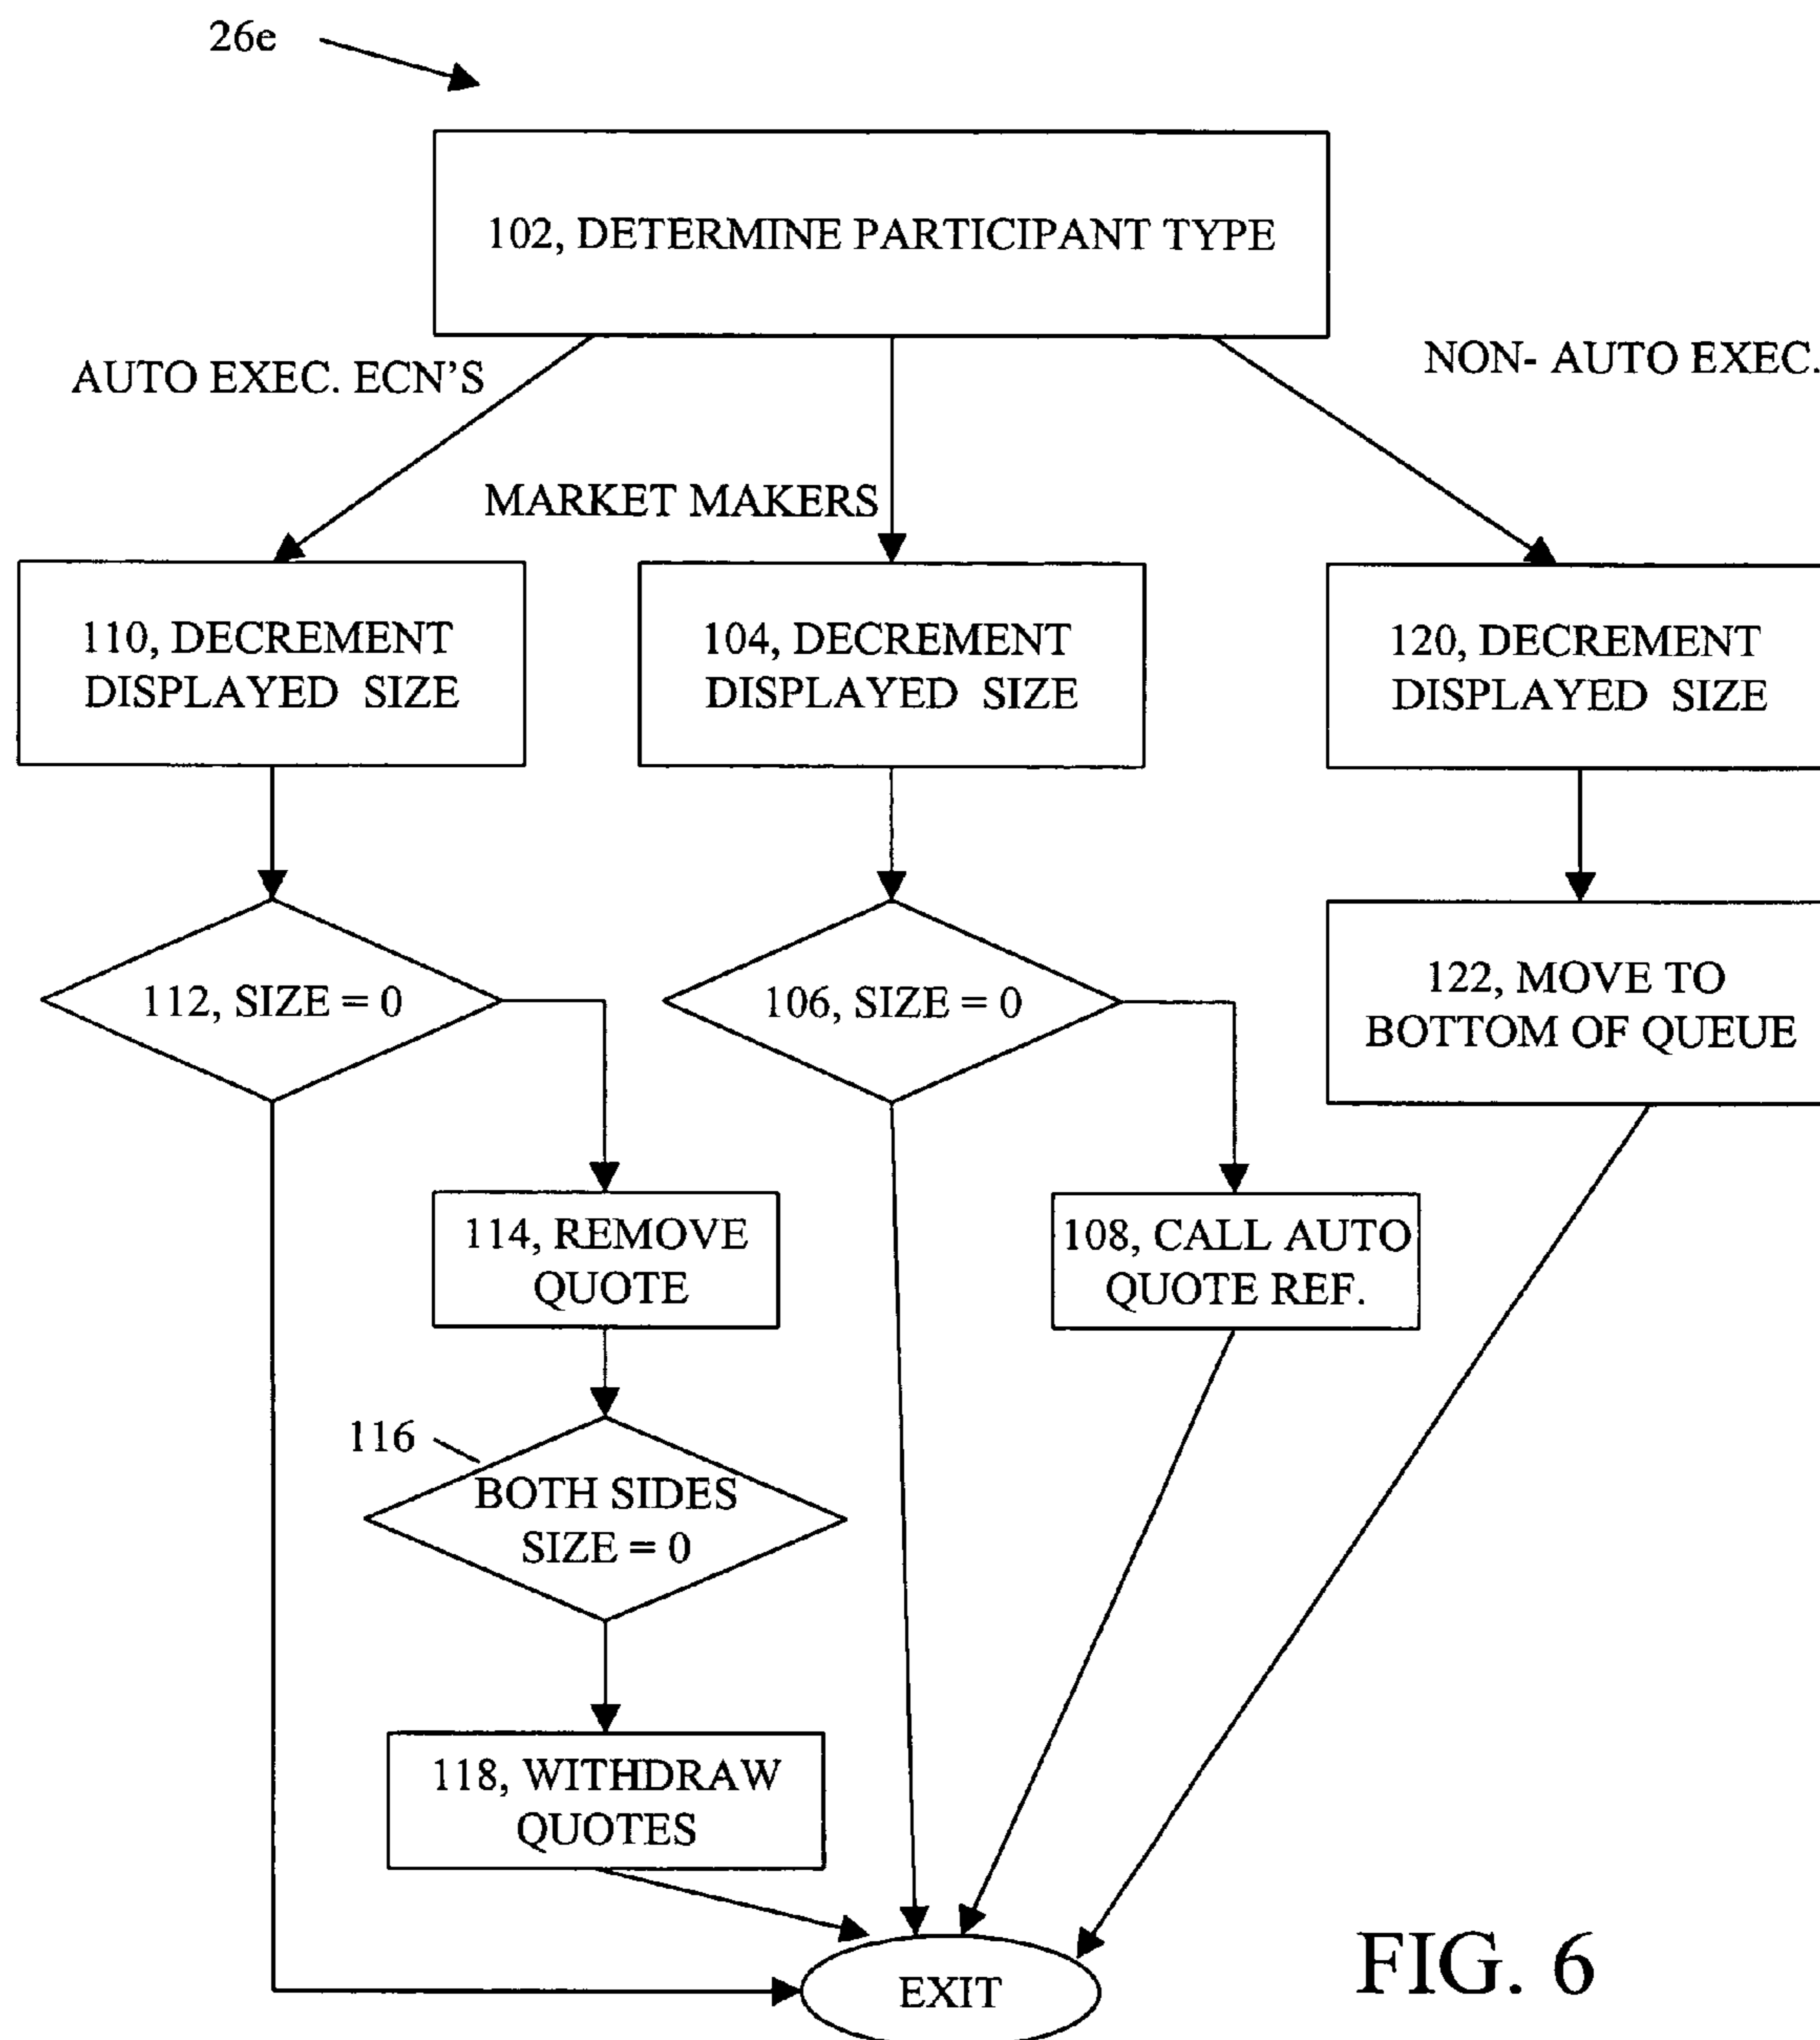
26e

102, DETERMINE PARTICIPANT TYPE

AUTO EXEC. ECN'S

MARKET MAKERS

NON- AUTO EXEC.

110, DECREMENT DISPLAYED SIZE

104, DECREMENT DISPLAYED SIZE

120, DECREMENT DISPLAYED SIZE

112, SIZE = 0

106, SIZE = 0

122, MOVE TO BOTTOM OF QUEUE

114, REMOVE QUOTE

108, CALL AUTO QUOTE REF.

116

BOTH SIDES SIZE = 0

118, WITHDRAW QUOTES

EXIT

FIG. 6